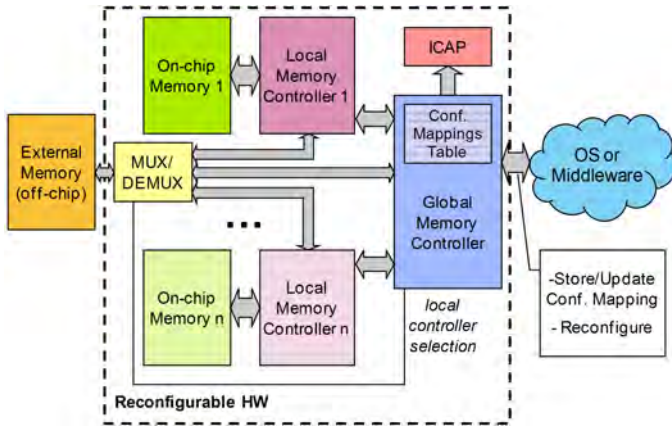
ICAP

On-chip Memory 1

Local Memory Controller 1

Conf. Mappings Table

External Memory (off-chip)

MUX/ DEMUX

Global Memory Controller

OS or Middleware

...

On-chip Memory n

Local Memory Controller n

local controller selection

-Store/Update Conf. Mapping
- Reconfigure

Reconfigurable HW